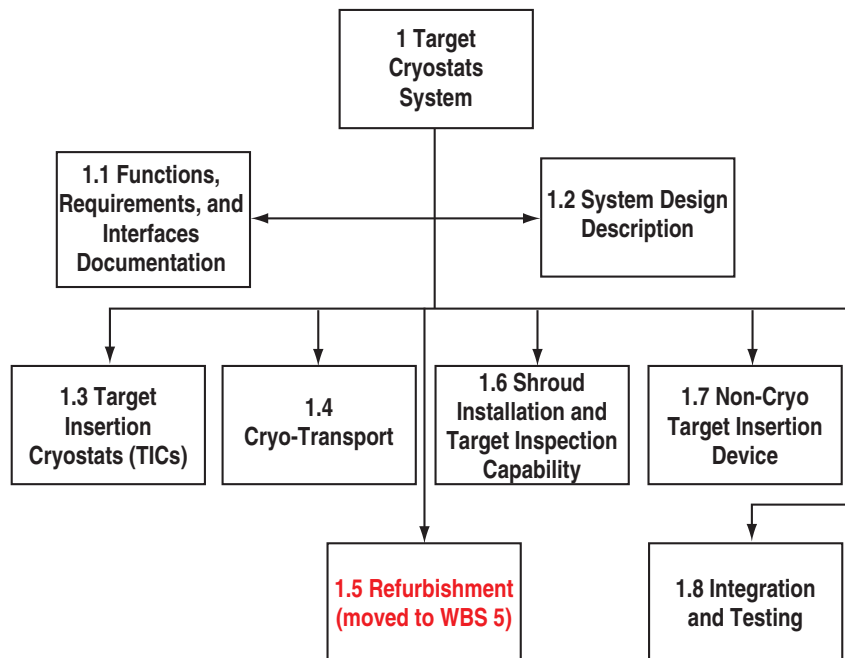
1 Target Cryostats System

1.1 Functions, Requirements, and Interfaces Documentation

1.2 System Design Description

1.3 Target Insertion Cryostats (TICs)

1.4 Cryo-Transport

1.6 Shroud Installation and Target Inspection Capability

1.7 Non-Cryo Target Insertion Device

1.5 Refurbishment (moved to WBS 5)

1.8 Integration and Testing